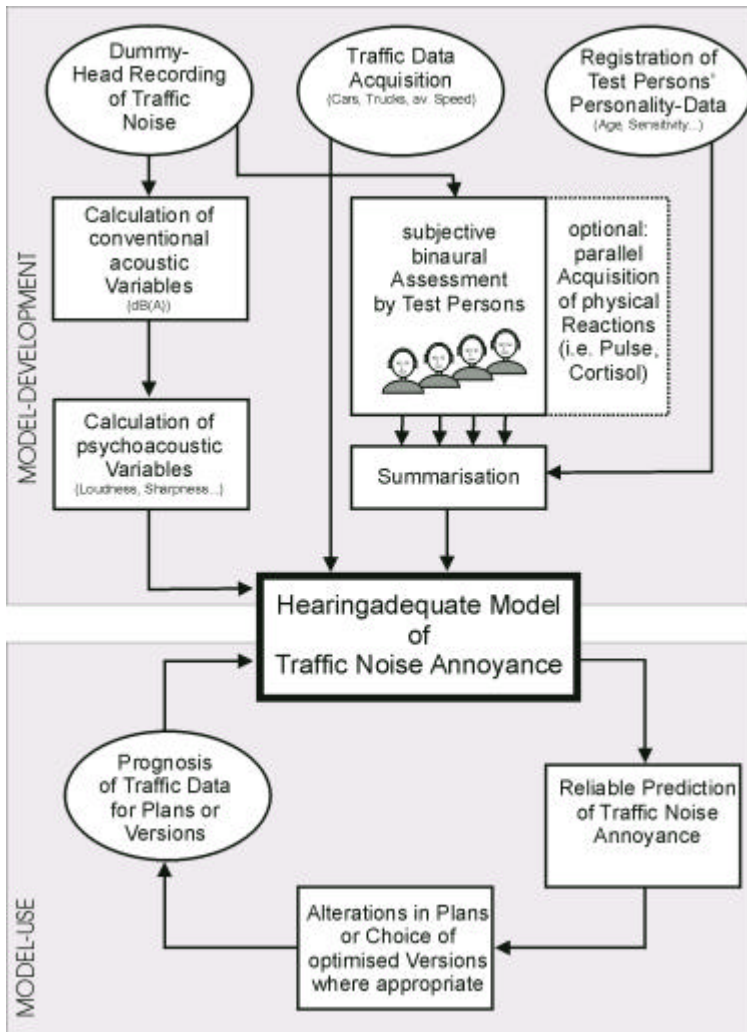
MODEL-DEVELOPMENT

Dummy-Head Recording of Traffic Noise

Traffic Data Acquisition
(Cars, Trucks, av. Speed)

Registration of Test Persons' Personality-Data
(Age, Sensitivity...)

Calculation of conventional acoustic Variables
(dB(A))

subjective binaural Assessment by Test Persons

optional: parallel Acquisition of physical Reactions (i.e. Pulse, Cortisol)

Calculation of psychoacoustic Variables
(Loudness, Sharpness...)

Summarisation

Hearingadequate Model of Traffic Noise Annoyance

MODEL-USE

Prognosis of Traffic Data for Plans or Versions

Reliable Prediction of Traffic Noise Annoyance

Alterations in Plans or Choice of optimised Versions where appropriate